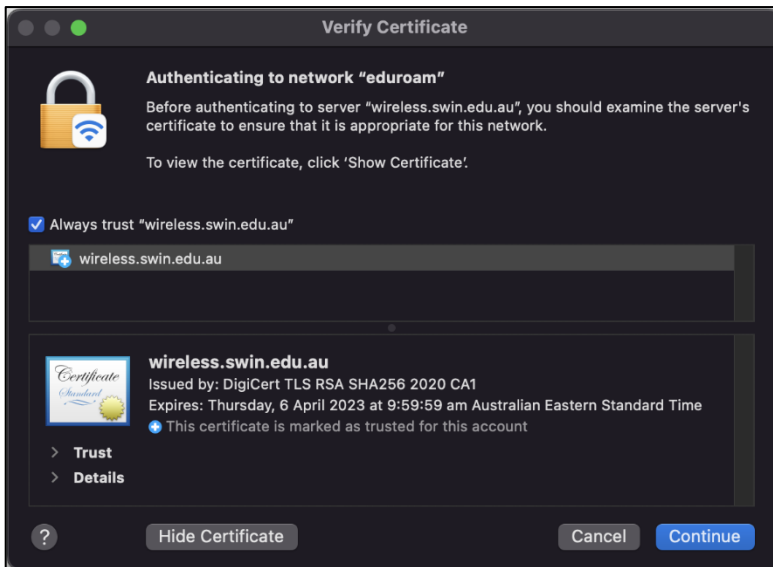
Verify Certificate

Authenticating to network “eduroam”

Before authenticating to server “wireless.swin.edu.au”, you should examine the server's certificate to ensure that it is appropriate for this network.

To view the certificate, click ‘Show Certificate’.

Always trust “wireless.swin.edu.au”

wireless.swin.edu.au

Certificate Standard

wireless.swin.edu.au
Issued by: DigiCert TLS RSA SHA256 2020 CA1
Expires: Thursday, 6 April 2023 at 9:59:59 am Australian Eastern Standard Time
This certificate is marked as trusted for this account

Trust

Details

?

Hide Certificate

Cancel

Continue